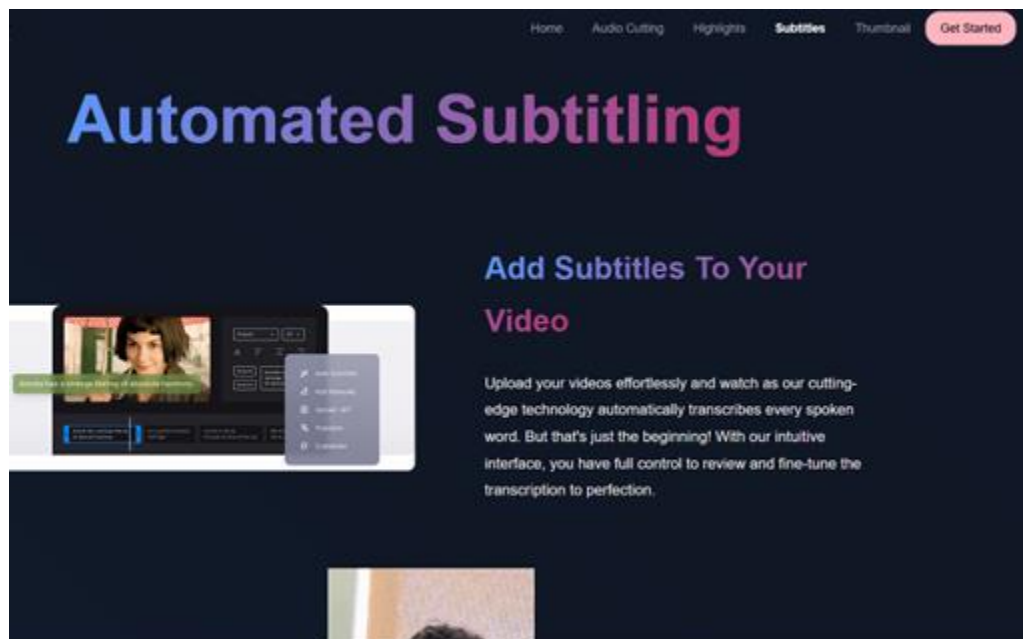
Home Audio Cutting Highlights Subtitles Thumbnail Get Started

Automated Subtitling

Add Subtitles To Your Video

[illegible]

Upload your videos effortlessly and watch as our cutting-edge technology automatically transcribes every spoken word. But that's just the beginning! With our intuitive interface, you have full control to review and fine-tune the transcription to perfection.